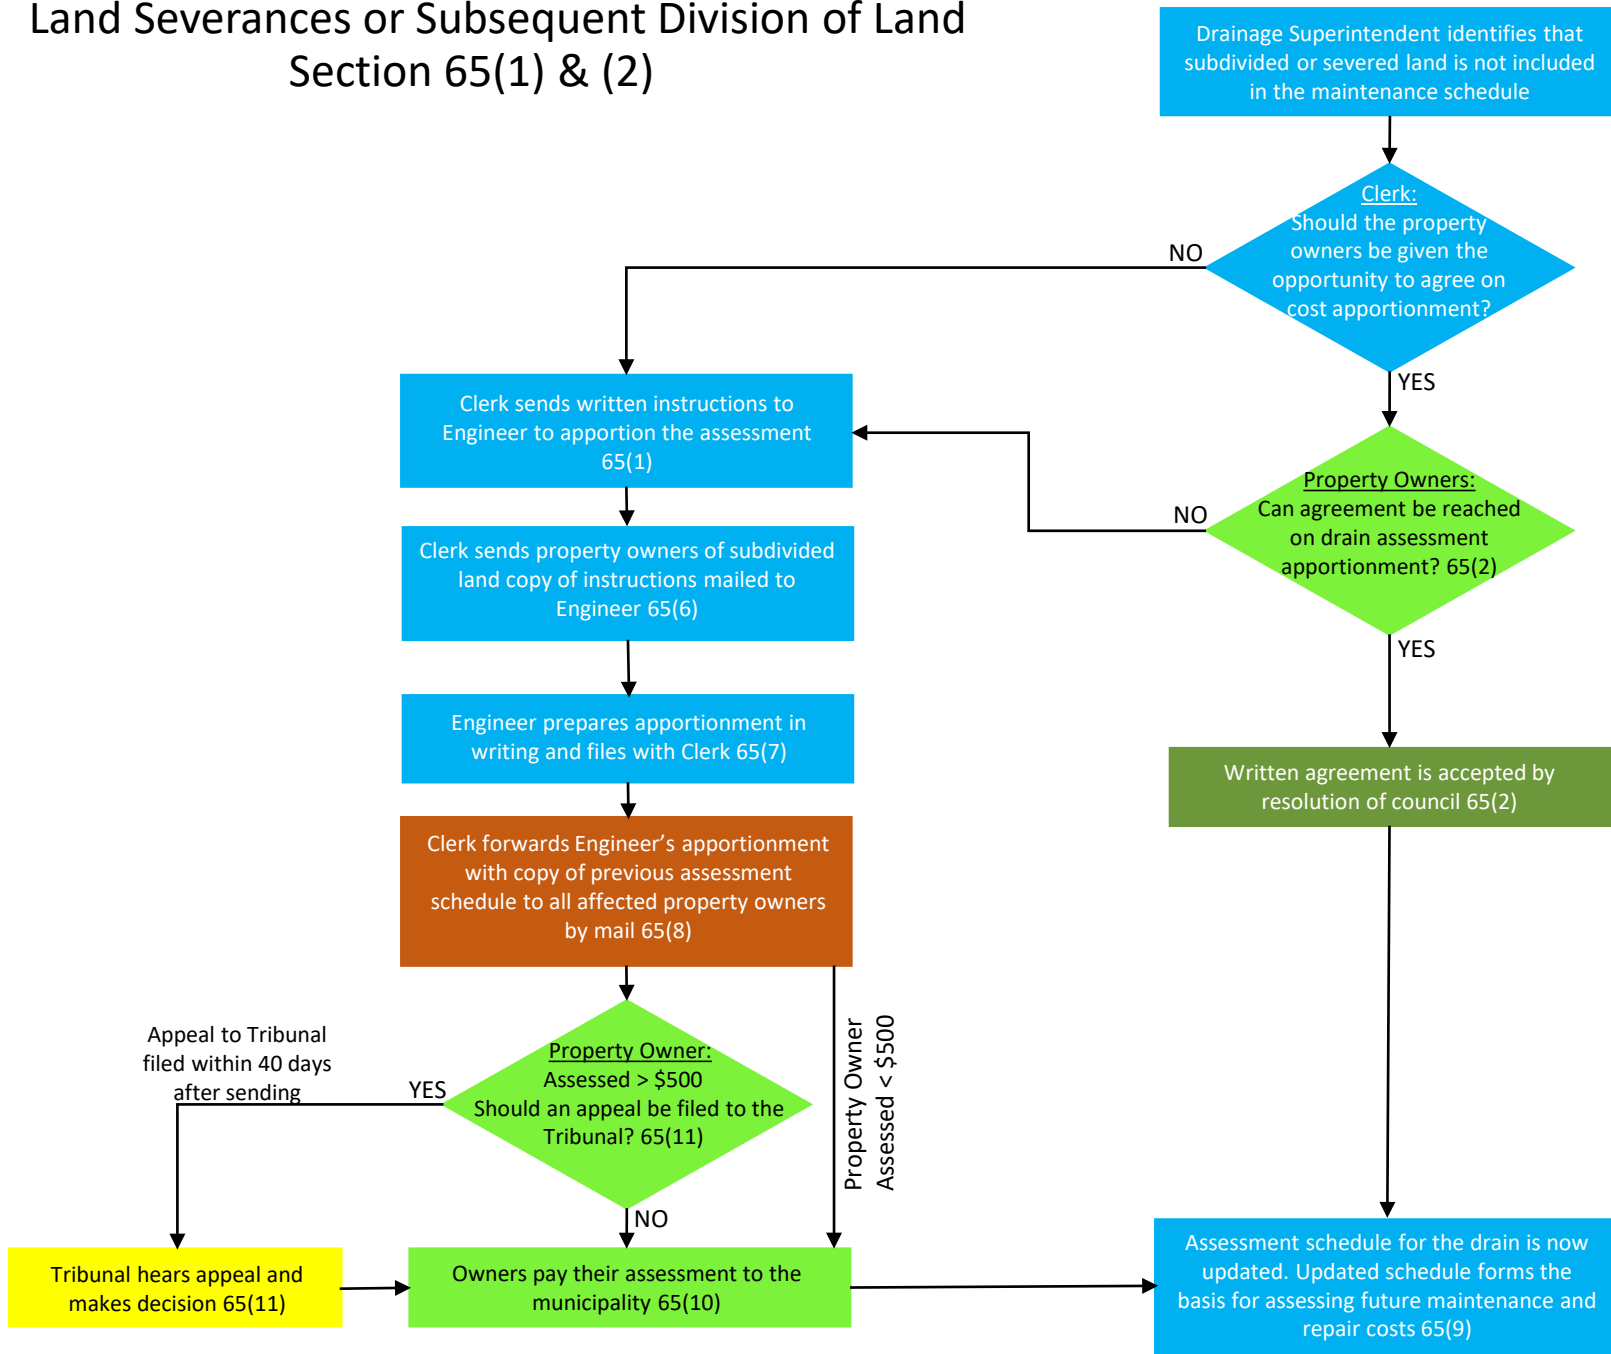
Land Severances or Subsequent Division of Land
Section 65(1) & (2)

Drainage Superintendent identifies that subdivided or severed land is not included in the maintenance schedule

Clerk:
Should the property owners be given the opportunity to agree on cost apportionment?

NO

YES

Clerk sends written instructions to Engineer to apportion the assessment 65(1)

Property Owners:
Can agreement be reached on drain assessment apportionment? 65(2)

NO

YES

Clerk sends property owners of subdivided land copy of instructions mailed to Engineer 65(6)

Engineer prepares apportionment in writing and files with Clerk 65(7)

Written agreement is accepted by resolution of council 65(2)

Clerk forwards Engineer's apportionment with copy of previous assessment schedule to all affected property owners by mail 65(8)

Appeal to Tribunal filed within 40 days after sending

YES

Property Owner:
Assessed > $500
Should an appeal be filed to the Tribunal? 65(11)

Property Owner Assessed < $500

NO

Tribunal hears appeal and makes decision 65(11)

Owners pay their assessment to the municipality 65(10)

Assessment schedule for the drain is now updated. Updated schedule forms the basis for assessing future maintenance and repair costs 65(9)